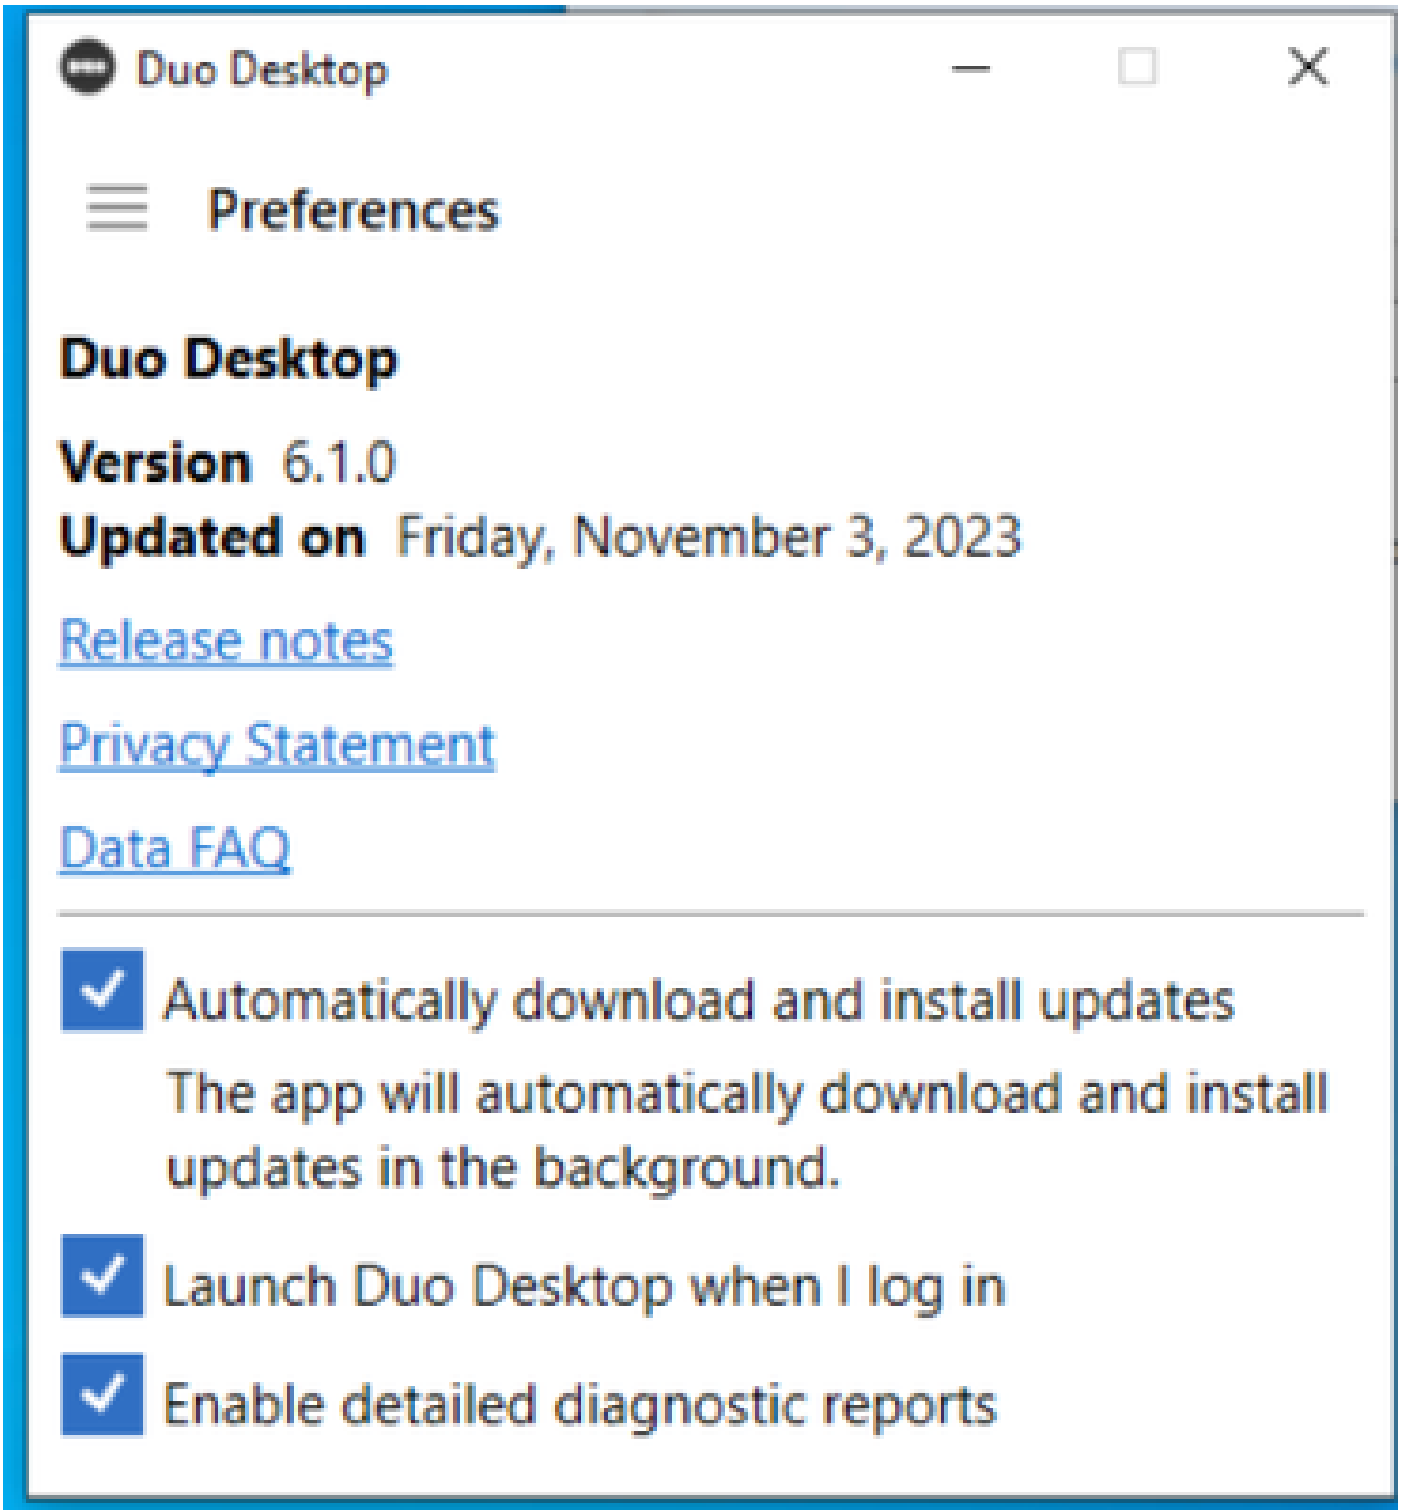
Duo Desktop

Preferences

Duo Desktop

Version 6.1.0
Updated on Friday, November 3, 2023

Release notes

Privacy Statement

Data FAQ

Automatically download and install updates

The app will automatically download and install updates in the background.

Launch Duo Desktop when I log in

Enable detailed diagnostic reports